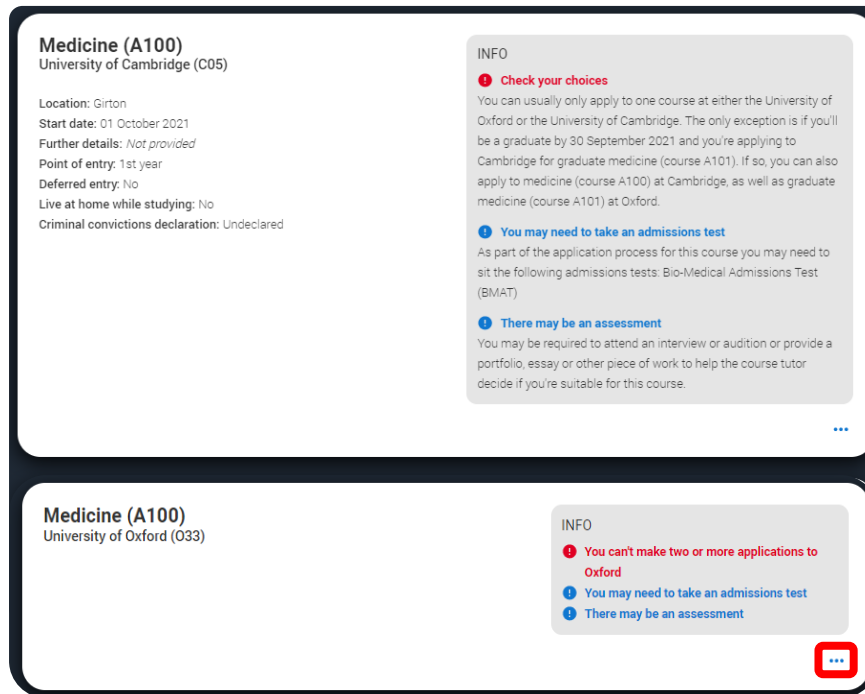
Medicine (A100)
University of Cambridge (C05)

Location: Girton
Start date: 01 October 2021
Further details: Not provided
Point of entry: 1st year
Deferred entry: No
Live at home while studying: No
Criminal convictions declaration: Undeclared

INFO

Check your choices
You can usually only apply to one course at either the University of Oxford or the University of Cambridge. The only exception is if you'll be a graduate by 30 September 2021 and you're applying to Cambridge for graduate medicine (course A101). If so, you can also apply to medicine (course A100) at Cambridge, as well as graduate medicine (course A101) at Oxford.

You may need to take an admissions test
As part of the application process for this course you may need to sit the following admissions tests: Bio-Medical Admissions Test (BMAT)

There may be an assessment
You may be required to attend an interview or audition or provide a portfolio, essay or other piece of work to help the course tutor decide if you're suitable for this course.

...

Medicine (A100)
University of Oxford (O33)

INFO

You can't make two or more applications to Oxford
You may need to take an admissions test
There may be an assessment

...